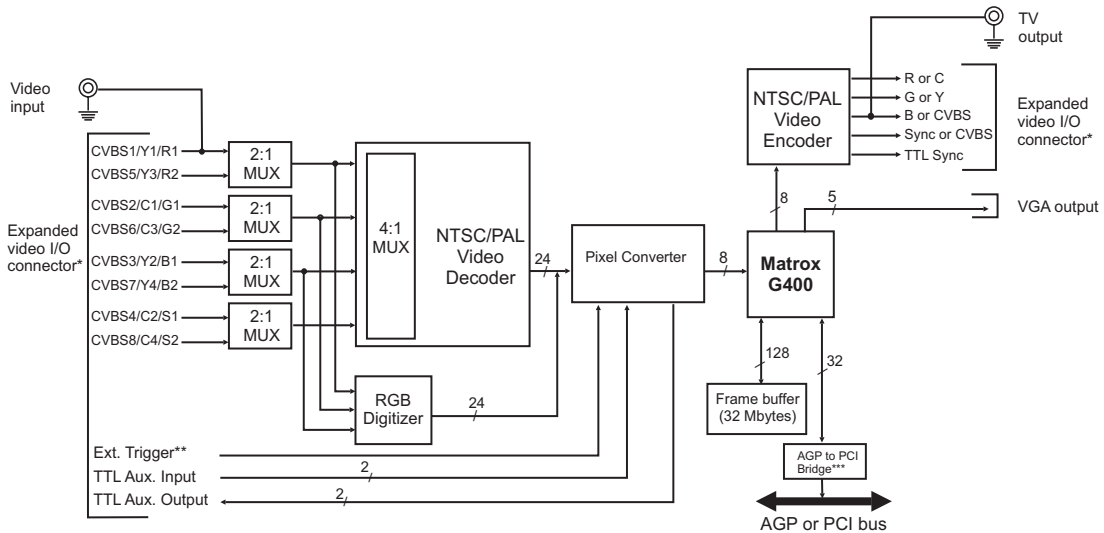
TV output

Video input

NTSC/PAL Video Encoder

R or C
G or Y
B or CVBS
Sync or CVBS
TTL Sync

Expanded video I/O connector*

CVBS1/Y1/R1
CVBS5/Y3/R2
CVBS2/C1/G1
CVBS6/C3/G2
CVBS3/Y2/B1
CVBS7/Y4/B2
CVBS4/C2/S1
CVBS8/C4/S2

Expanded video I/O connector*

2:1 MUX
2:1 MUX
2:1 MUX
2:1 MUX

4:1 MUX

NTSC/PAL Video Decoder

24

Pixel Converter

8

Matrox G400

8

5

VGA output

128

32

Frame buffer (32 Mbytes)

RGB Digitizer

24

Ext. Trigger**
TTL Aux. Input
TTL Aux. Output

2
2

AGP to PCI Bridge***

AGP or PCI bus